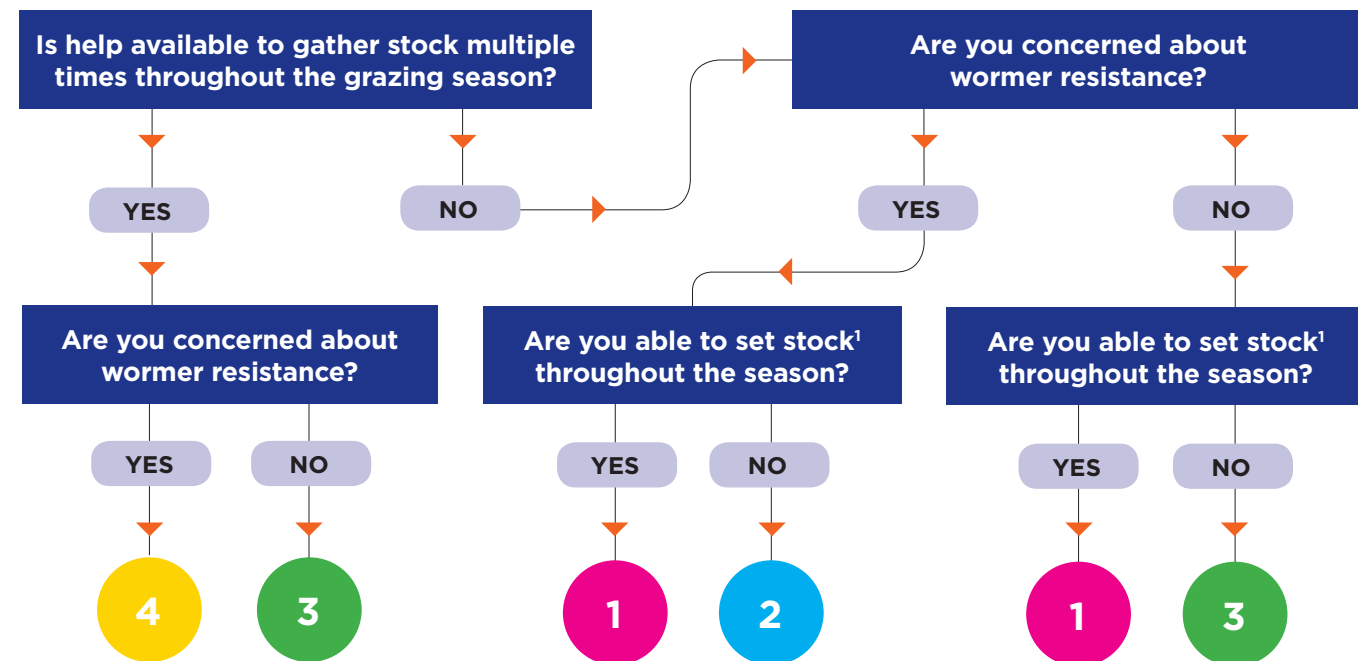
Is help available to gather stock multiple times throughout the grazing season?

YES

NO

Are you concerned about wormer resistance?

YES

NO

Are you concerned about wormer resistance?

YES

NO

4

3

Are you able to set stock$^1$ throughout the season?

YES

NO

1

2

Are you able to set stock$^1$ throughout the season?

YES

NO

1

3